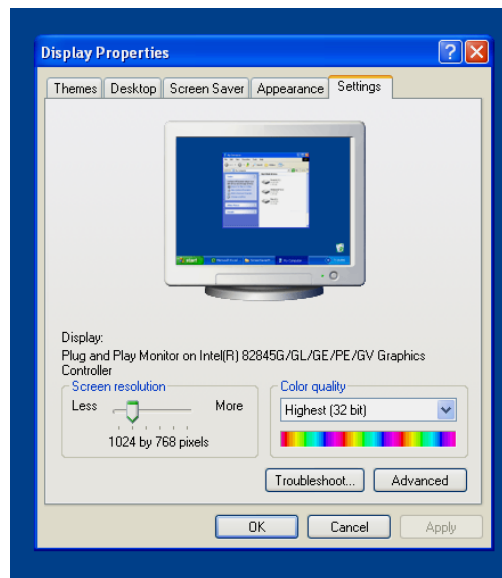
Display Properties

Themes | Desktop | Screen Saver | Appearance | Settings

Display:
Plug and Play Monitor on Intel(R) 82845G/GL/GE/PE/GV Graphics Controller

Screen resolution
Less
More
1024 by 768 pixels

Color quality
Highest (32 bit)

Troubleshoot...
Advanced

OK
Cancel
Apply